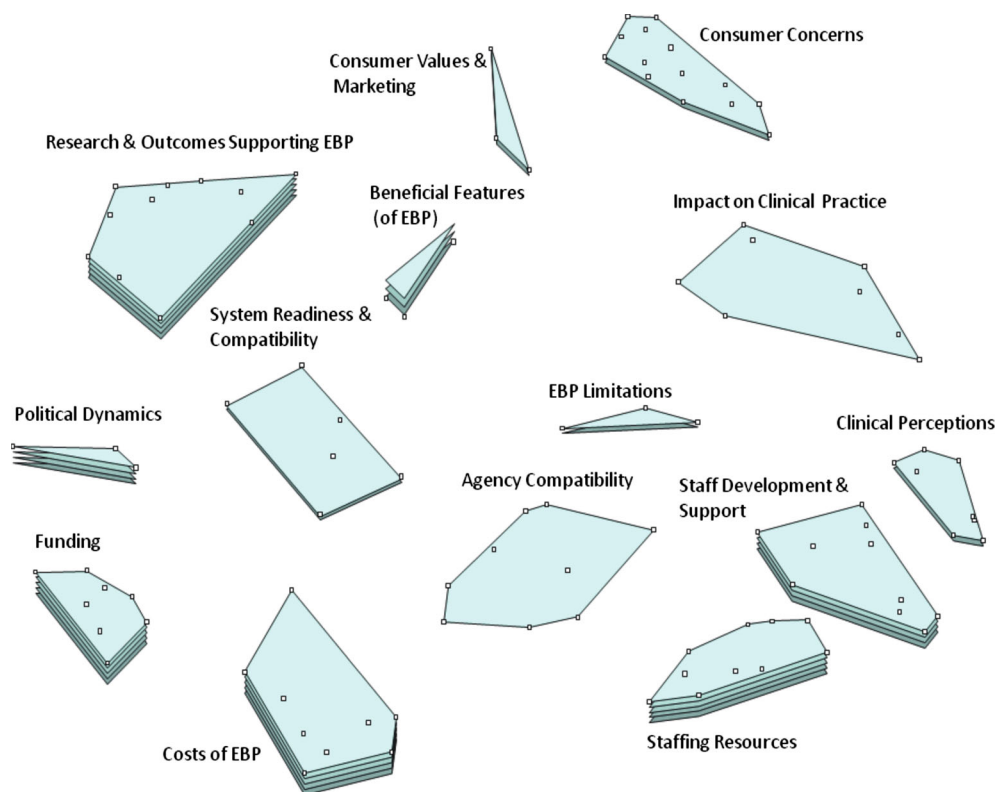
Consumer Concerns

Consumer Values & Marketing

Research & Outcomes Supporting EBP

Beneficial Features (of EBP)

Impact on Clinical Practice

System Readiness & Compatibility

EBP Limitations

Political Dynamics

Clinical Perceptions

Agency Compatibility

Staff Development & Support

Funding

Staffing Resources

Costs of EBP